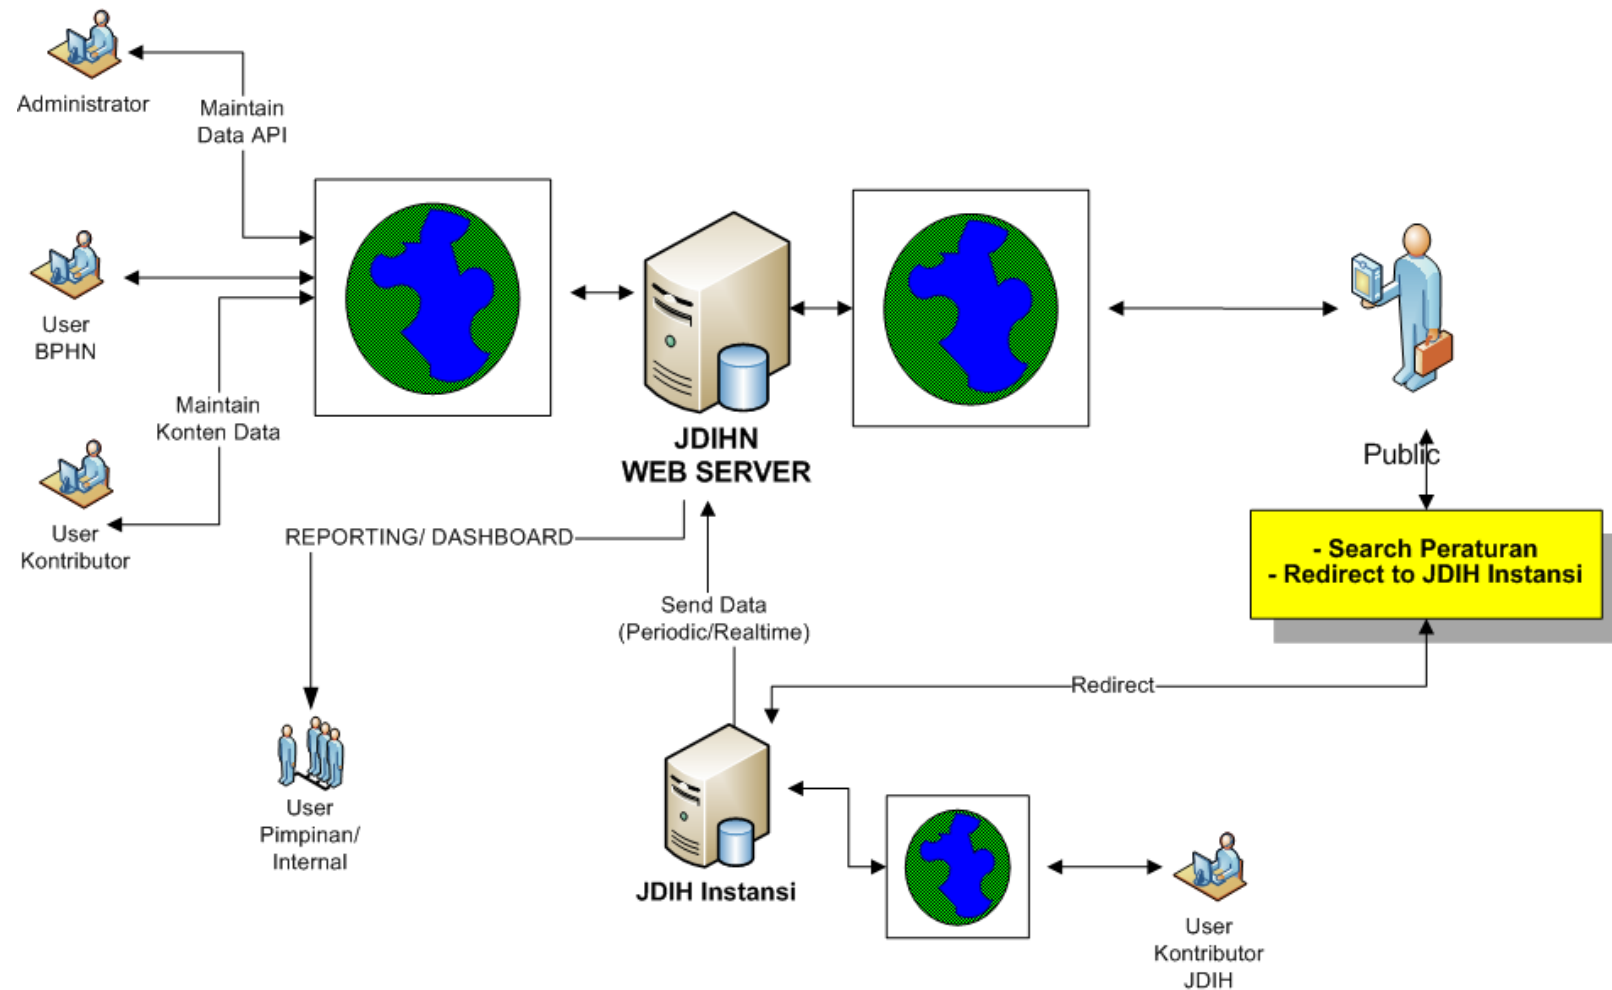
Administrator

Maintain Data API

User BPHN

Maintain Konten Data

User Kontributor

JDIHN WEB SERVER

Public

- Search Peraturan
- Redirect to JDIH Instansi

REPORTING/ DASHBOARD

Send Data (Periodic/Realtime)

Redirect

User Pimpinan/ Internal

JDIH Instansi

User Kontributor JDIH